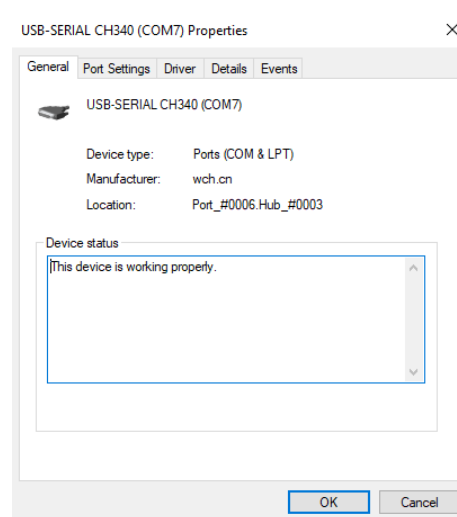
USB-SERIAL CH340 (COM7) Properties

×

General | Port Settings | Driver | Details | Events

USB-SERIAL CH340 (COM7)

Device type: Ports (COM & LPT)
Manufacturer: wch.cn
Location: Port_#0006.Hub_#0003

Device status

This device is working properly.

OK Cancel